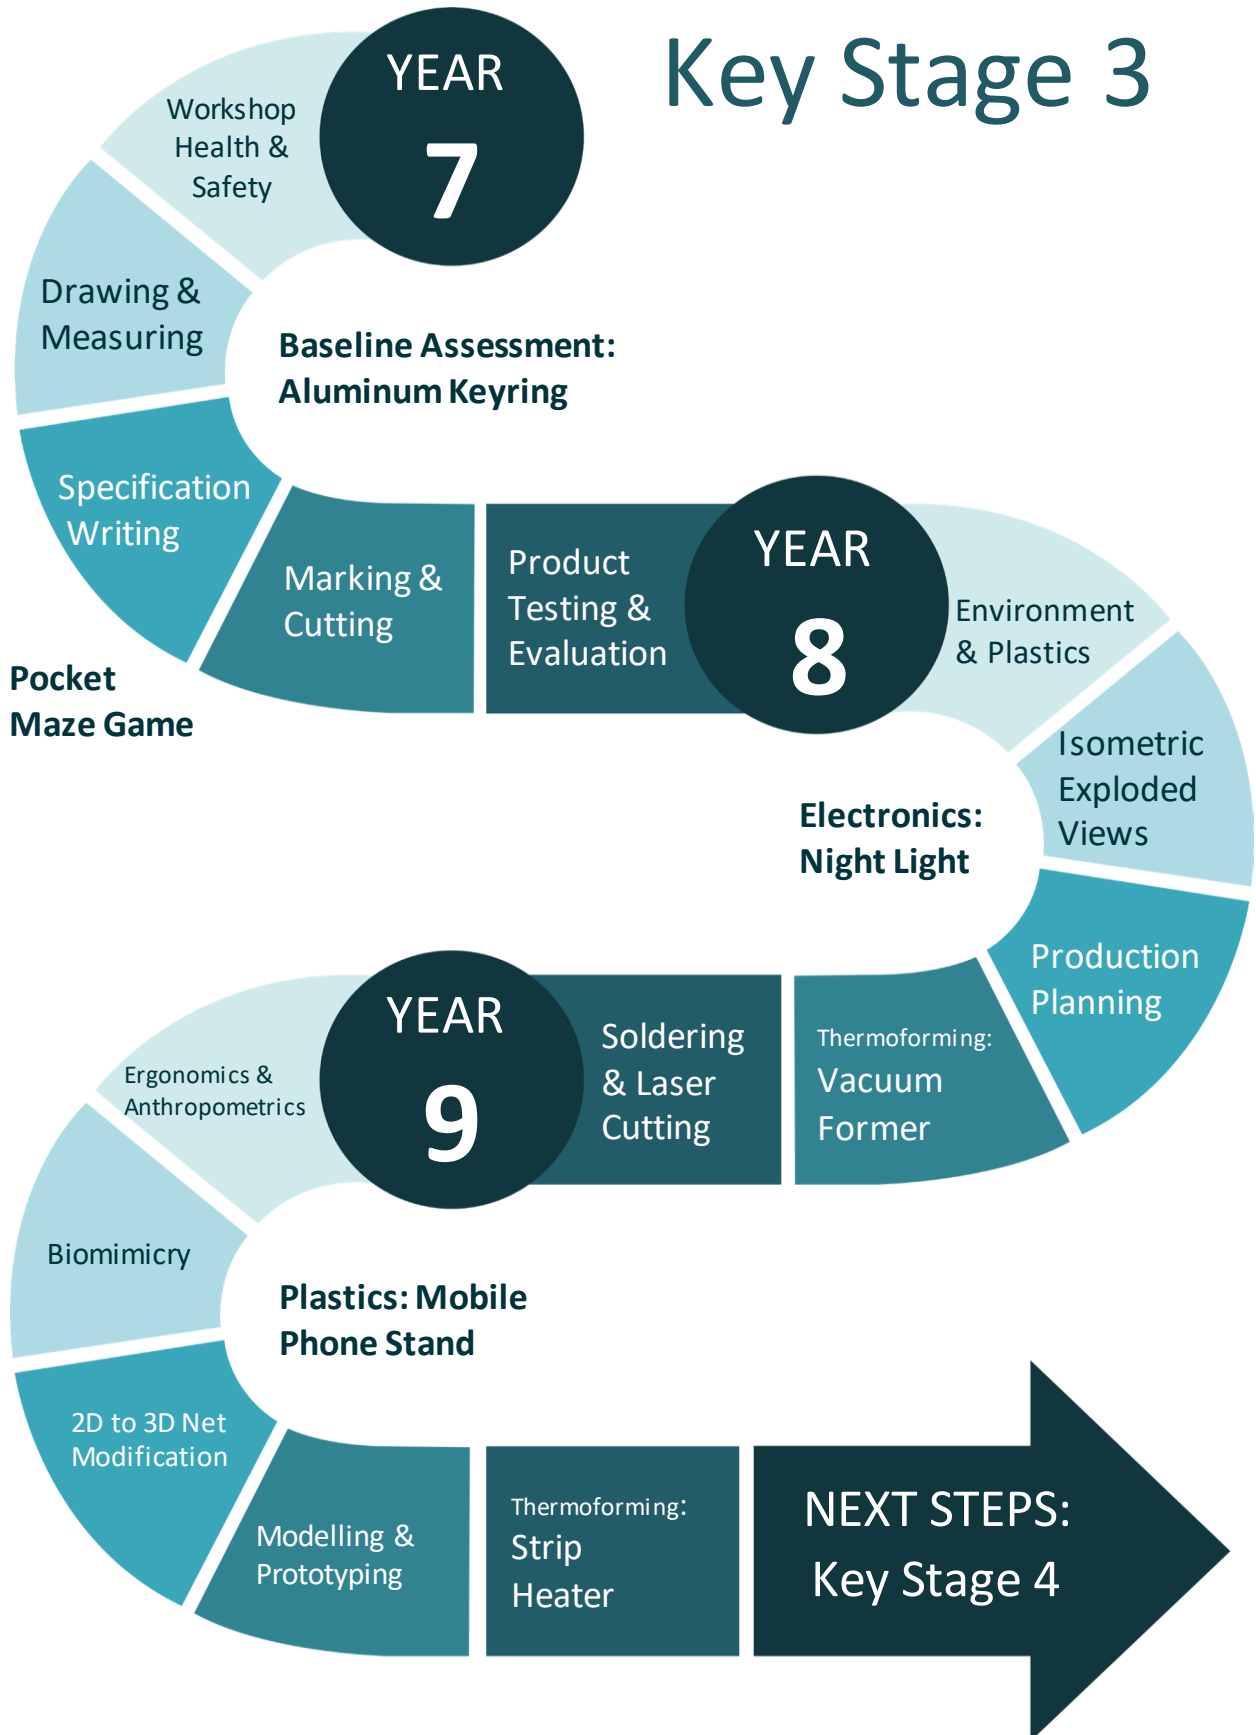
Key Stage 3

YEAR 7

Workshop Health & Safety

Drawing & Measuring

Baseline Assessment: Aluminum Keyring

Specification Writing

Marking & Cutting

Product Testing & Evaluation

Pocket Maze Game

YEAR 8

Environment & Plastics

Isometric Exploded Views

Electronics: Night Light

Production Planning

Thermoforming: Vacuum Former

Soldering & Laser Cutting

YEAR 9

Ergonomics & Anthropometrics

Biomimicry

Plastics: Mobile Phone Stand

2D to 3D Net Modification

Modelling & Prototyping

Thermoforming: Strip Heater

NEXT STEPS: Key Stage 4